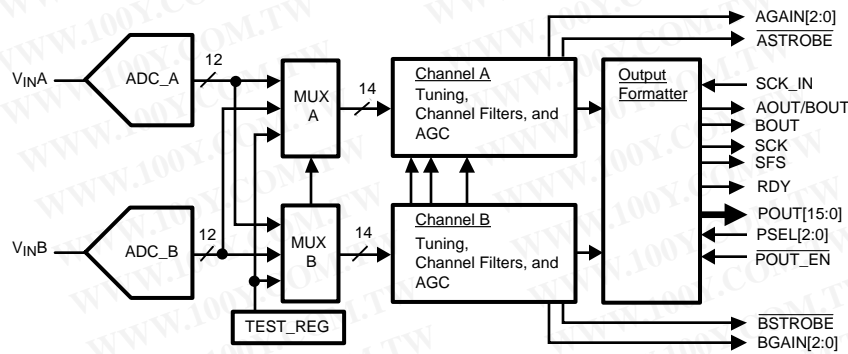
$V_{IN}A$

ADC_A

12

MUX A

14

Channel A
Tuning, Channel Filters, and AGC

AGAIN[2:0]

$\overline{ASTROBE}$

Output Formatter

SCK_IN

AOUT/BOUT

BOUT

SCK

SFS

RDY

POUT[15:0]

PSEL[2:0]

$\overline{POUT\_EN}$

$V_{IN}B$

ADC_B

12

MUX B

14

Channel B
Tuning, Channel Filters, and AGC

TEST_REG

$\overline{BSTROBE}$

BGAIN[2:0]

WWW.100Y.COM.TW